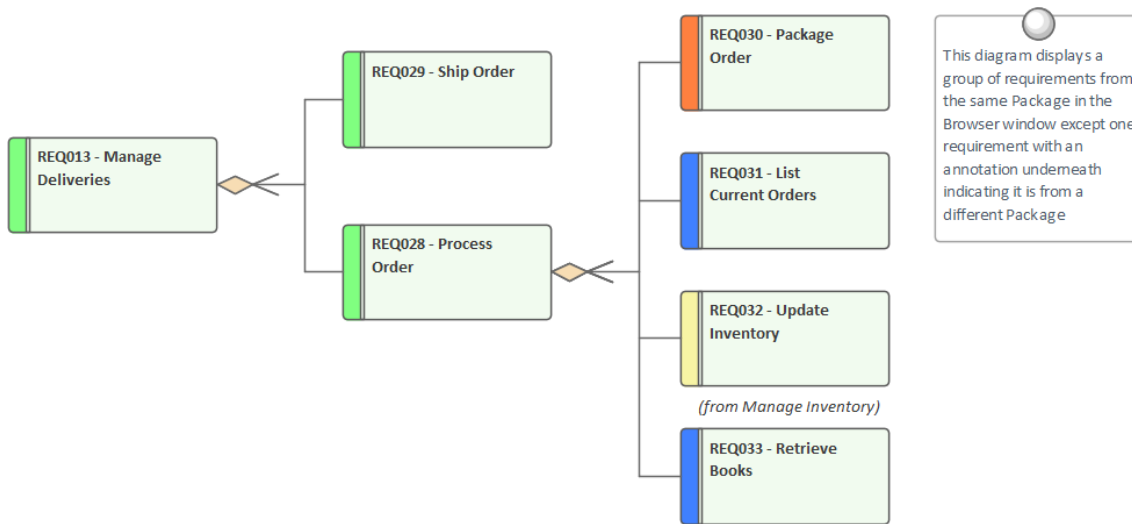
REQ013 - Manage Deliveries

REQ029 - Ship Order

REQ028 - Process Order

REQ030 - Package Order

REQ031 - List Current Orders

REQ032 - Update Inventory

(from Manage Inventory)

REQ033 - Retrieve Books

This diagram displays a group of requirements from the same Package in the Browser window except one requirement with an annotation underneath indicating it is from a different Package